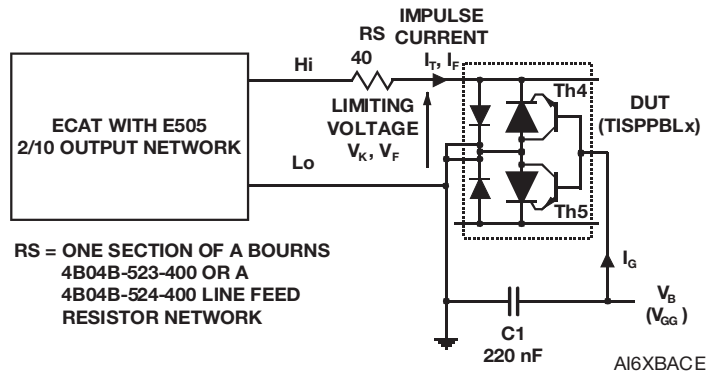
ECAT WITH E505 2/10 OUTPUT NETWORK

Hi

Lo

RS 40

IMPULSE CURRENT

$I_T$, $I_F$

LIMITING VOLTAGE $V_K$, $V_F$

Th4

Th5

DUT (TISPPBLx)

$I_G$

$V_B$ ($V_{GG}$)

C1 220 nF

RS = ONE SECTION OF A BOURNS 4B04B-523-400 OR A 4B04B-524-400 LINE FEED RESISTOR NETWORK

AI6XBACE